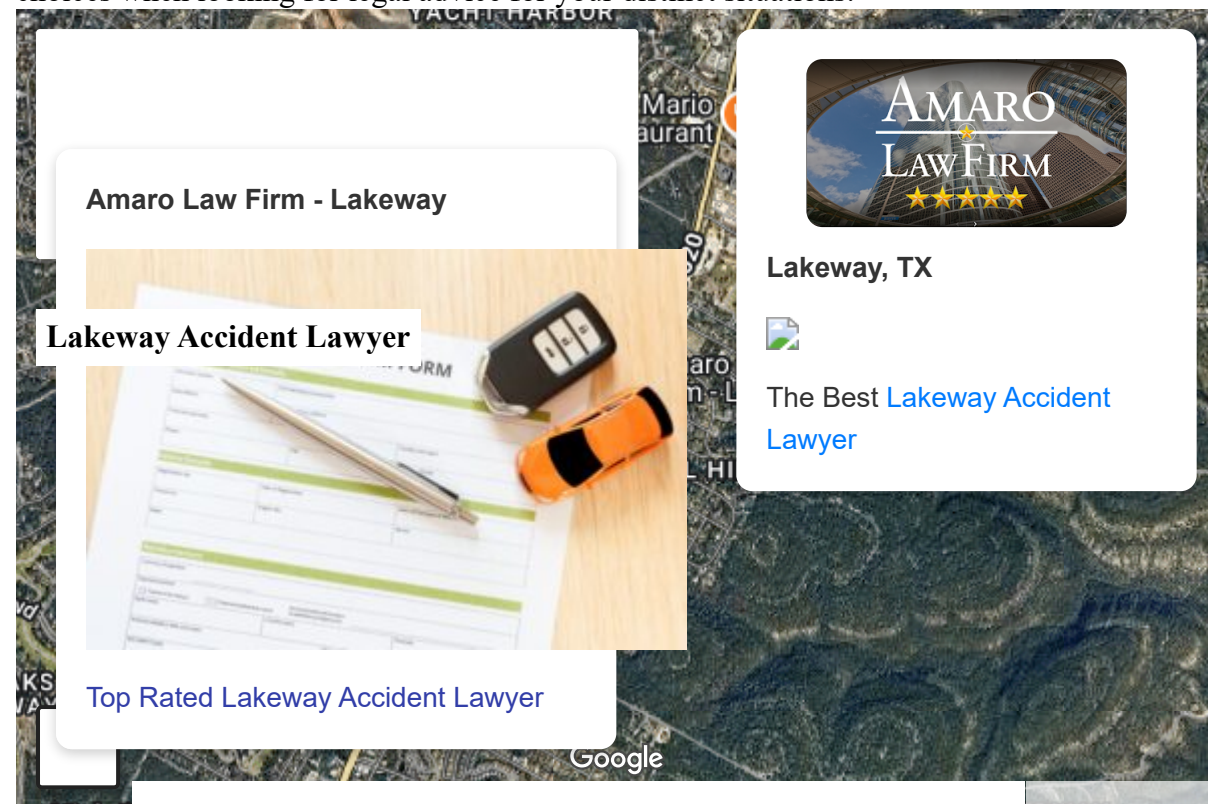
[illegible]

YACHT HARBOR

Mario
aurant

Amaro Law Firm - Lakeway

Lakeway Accident Lawyer

FORM

aro
m - L

HI

Top Rated Lakeway Accident Lawyer

AMARO
LAW FIRM

Lakeway, TX

The Best Lakeway Accident Lawyer

Google